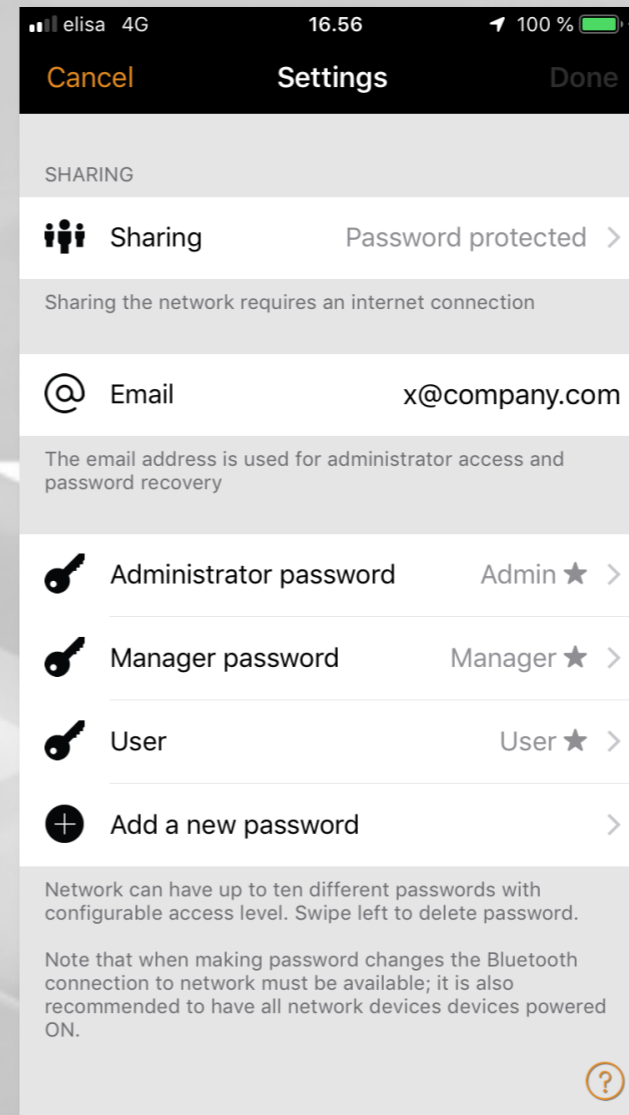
elisa 4G 16.56 100 %

Cancel Settings Done

SHARING

Sharing Password protected >

Sharing the network requires an internet connection

Email x@company.com

The email address is used for administrator access and password recovery

Administrator password Admin ★ >

Manager password Manager ★ >

User User ★ >

Add a new password >

Network can have up to ten different passwords with configurable access level. Swipe left to delete password.

Note that when making password changes the Bluetooth connection to network must be available; it is also recommended to have all network devices devices powered ON.

?